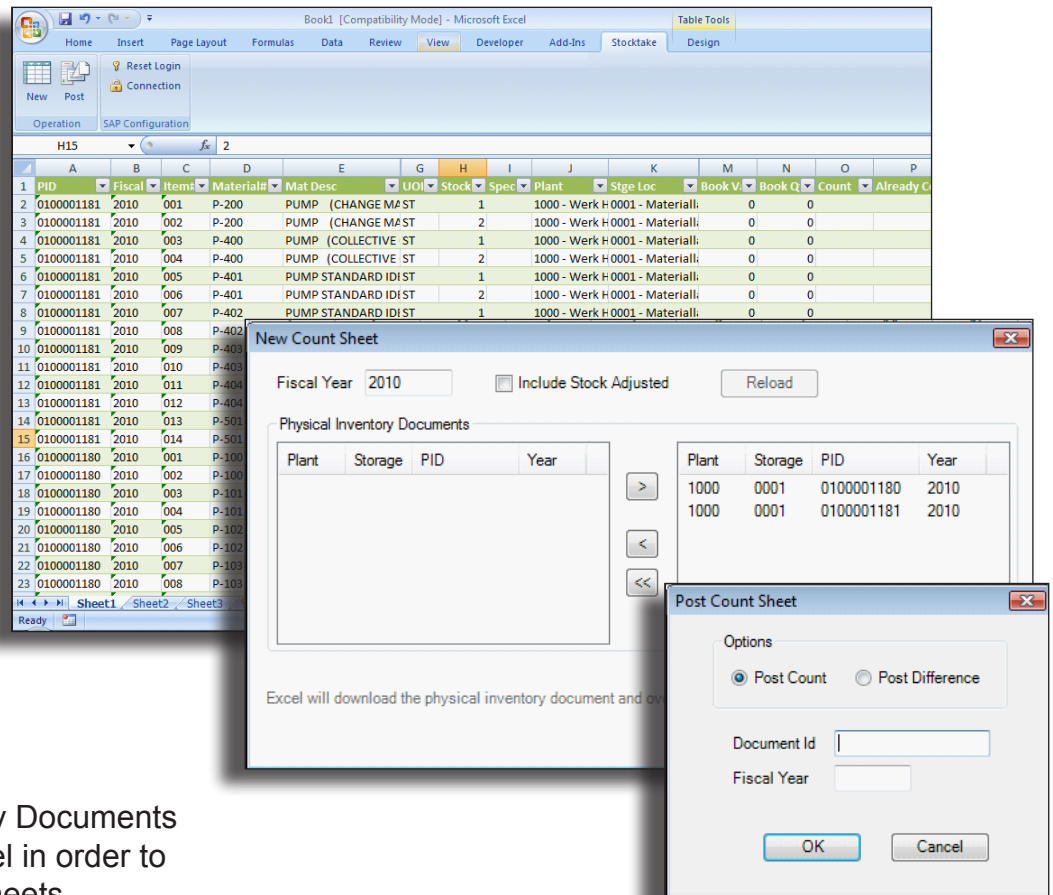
Book1 [Compatibility Mode] - Microsoft Excel

Table Tools

Home Insert Page Layout Formulas Data Review View Developer Add-Ins Stocktake Design

New Post

Reset Login

Connection

Operation SAP Configuration

H15 $f_x$ 2

| | A | B | C | D | E | G | H | I | J | K | M | N | O | P |
|---|---|---|---|---|---|---|---|---|---|---|---|---|---|---|
| 1 | PID | Fiscal | Item# | Material# | Mat Desc | UOI | Stock | Spec | Plant | Stge Loc | Book V | Book Q | Count | Already C |
| 2 | 0100001181 | 2010 | 001 | P-200 | PUMP (CHANGE MA | ST | 1 | | 1000 - Werk H | 0001 - Materiall | 0 | 0 | | |
| 3 | 0100001181 | 2010 | 002 | P-200 | PUMP (CHANGE MA | ST | 2 | | 1000 - Werk H | 0001 - Materiall | 0 | 0 | | |
| 4 | 0100001181 | 2010 | 003 | P-400 | PUMP (COLLECTIVE | ST | 1 | | 1000 - Werk H | 0001 - Materiall | 0 | 0 | | |
| 5 | 0100001181 | 2010 | 004 | P-400 | PUMP (COLLECTIVE | ST | 2 | | 1000 - Werk H | 0001 - Materiall | 0 | 0 | | |
| 6 | 0100001181 | 2010 | 005 | P-401 | PUMP STANDARD IDI | ST | 1 | | 1000 - Werk H | 0001 - Materiall | 0 | 0 | | |
| 7 | 0100001181 | 2010 | 006 | P-401 | PUMP STANDARD IDI | ST | 2 | | 1000 - Werk H | 0001 - Materiall | 0 | 0 | | |
| 8 | 0100001181 | 2010 | 007 | P-402 | PUMP STANDARD IDI | ST | 1 | | 1000 - Werk H | 0001 - Materiall | 0 | 0 | | |
| 9 | 0100001181 | 2010 | 008 | P-402 | | | | | | | | | | |
| 10 | 0100001181 | 2010 | 009 | P-403 | | | | | | | | | | |
| 11 | 0100001181 | 2010 | 010 | P-403 | | | | | | | | | | |
| 12 | 0100001181 | 2010 | 011 | P-404 | | | | | | | | | | |
| 13 | 0100001181 | 2010 | 012 | P-404 | | | | | | | | | | |
| 14 | 0100001181 | 2010 | 013 | P-501 | | | | | | | | | | |
| 15 | 0100001181 | 2010 | 014 | P-501 | | | | | | | | | | |
| 16 | 0100001180 | 2010 | 001 | P-100 | | | | | | | | | | |
| 17 | 0100001180 | 2010 | 002 | P-100 | | | | | | | | | | |
| 18 | 0100001180 | 2010 | 003 | P-101 | | | | | | | | | | |
| 19 | 0100001180 | 2010 | 004 | P-101 | | | | | | | | | | |
| 20 | 0100001180 | 2010 | 005 | P-102 | | | | | | | | | | |
| 21 | 0100001180 | 2010 | 006 | P-102 | | | | | | | | | | |
| 22 | 0100001180 | 2010 | 007 | P-103 | | | | | | | | | | |
| 23 | 0100001180 | 2010 | 008 | P-103 | | | | | | | | | | |

Sheet1 Sheet2 Sheet3

Ready

New Count Sheet

Fiscal Year 2010 Include Stock Adjusted Reload

Physical Inventory Documents

| Plant | Storage | PID | Year |
|---|---|---|---|

> < <<

| Plant | Storage | PID | Year |
|---|---|---|---|
| 1000 | 0001 | 0100001180 | 2010 |
| 1000 | 0001 | 0100001181 | 2010 |

Excel will download the physical inventory document and ov

Post Count Sheet

Options

Post Count Post Difference

Document Id

Fiscal Year

OK Cancel

y Documents
el in order to
eets